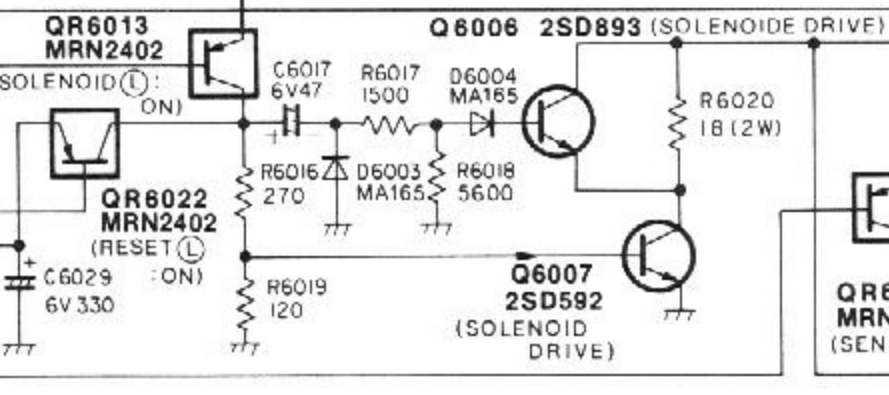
QR6013
MRN2402
SOLENOID(L):
ON)

Q6006 2SD893 (SOLENOIDE DRIVE)

C6017
6V47

R6017
1500

D6004
MA165

R6020
18 (2W)

R6016
270

D6003
MA165

R6018
5600

QR6022
MRN2402
(RESET(L)
:ON)

C6029
6V 330

R6019
120

Q6007
2SD592
(SOLENOID
DRIVE)

QR6
MRN
(SEN